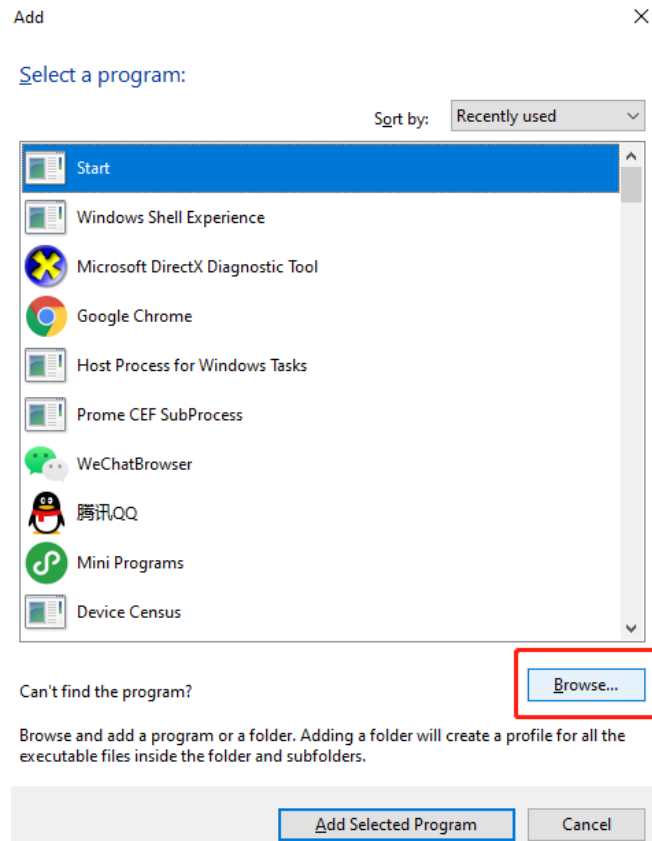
Add

Select a program:

Sort by: Recently used

Start
Windows Shell Experience
Microsoft DirectX Diagnostic Tool
Google Chrome
Host Process for Windows Tasks
Prome CEF SubProcess
WeChatBrowser
腾讯QQ
Mini Programs
Device Census

Can't find the program?

Browse...

Browse and add a program or a folder. Adding a folder will create a profile for all the executable files inside the folder and subfolders.

Add Selected Program

Cancel